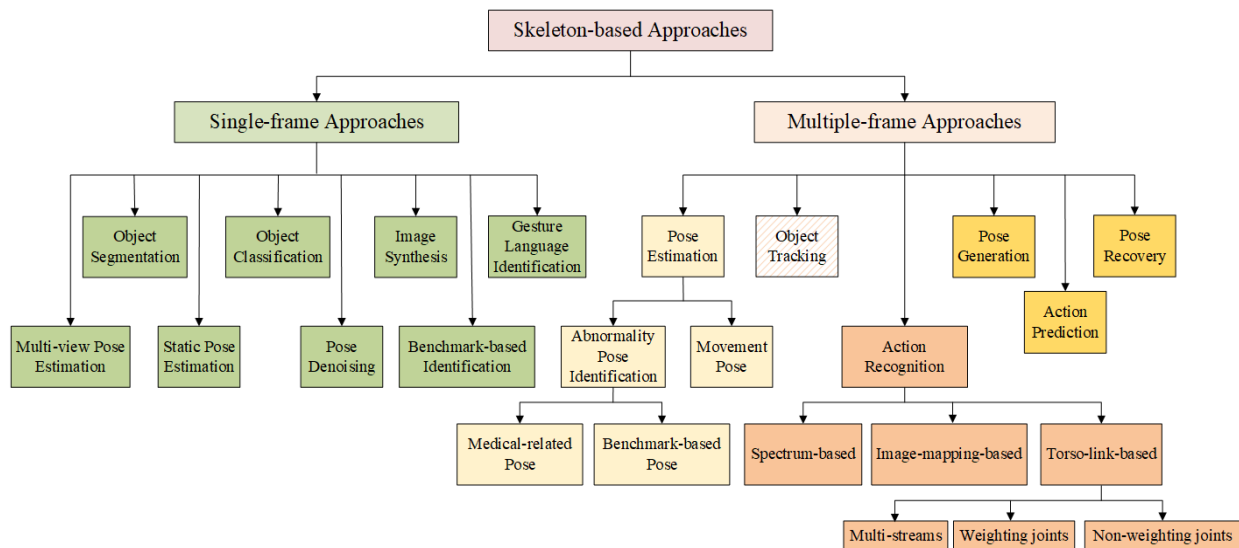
Skeleton-based Approaches

Single-frame Approaches

Multiple-frame Approaches

Object Segmentation

Object Classification

Image Synthesis

Gesture Language Identification

Multi-view Pose Estimation

Static Pose Estimation

Pose Denoising

Benchmark-based Identification

Pose Estimation

Object Tracking

Pose Generation

Pose Recovery

Action Prediction

Abnormality Pose Identification

Movement Pose

Action Recognition

Medical-related Pose

Benchmark-based Pose

Spectrum-based

Image-mapping-based

Torso-link-based

Multi-streams

Weighting joints

Non-weighting joints